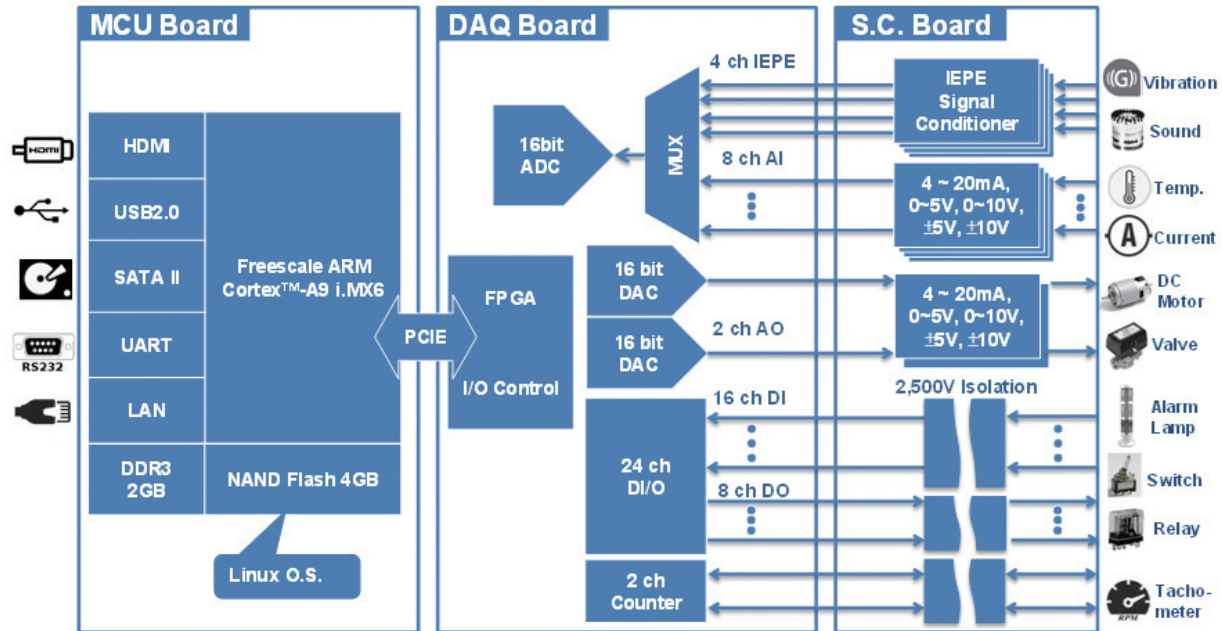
MCU Board

HDMI
USB2.0
SATA II
UART
LAN
DDR3 2GB

Freescale ARM Cortex™-A9 i.MX6

NAND Flash 4GB

Linux O.S.

HDMI
RS232

PCIE

DAQ Board

16bit ADC

MUX

4 ch IEPE

8 ch AI

FPGA

I/O Control

16 bit DAC

16 bit DAC

2 ch AO

16 ch DI

24 ch DI/O

8 ch DO

2 ch Counter

S.C. Board

IEPE Signal Conditioner

4 ~ 20mA, 0~5V, 0~10V, ±5V, ±10V

4 ~ 20mA, 0~5V, 0~10V, ±5V, ±10V

2,500V Isolation

G
Vibration
Sound
Temp.
A
Current
DC Motor
Valve
Alarm Lamp
Switch
Relay
RPM
Tachometer